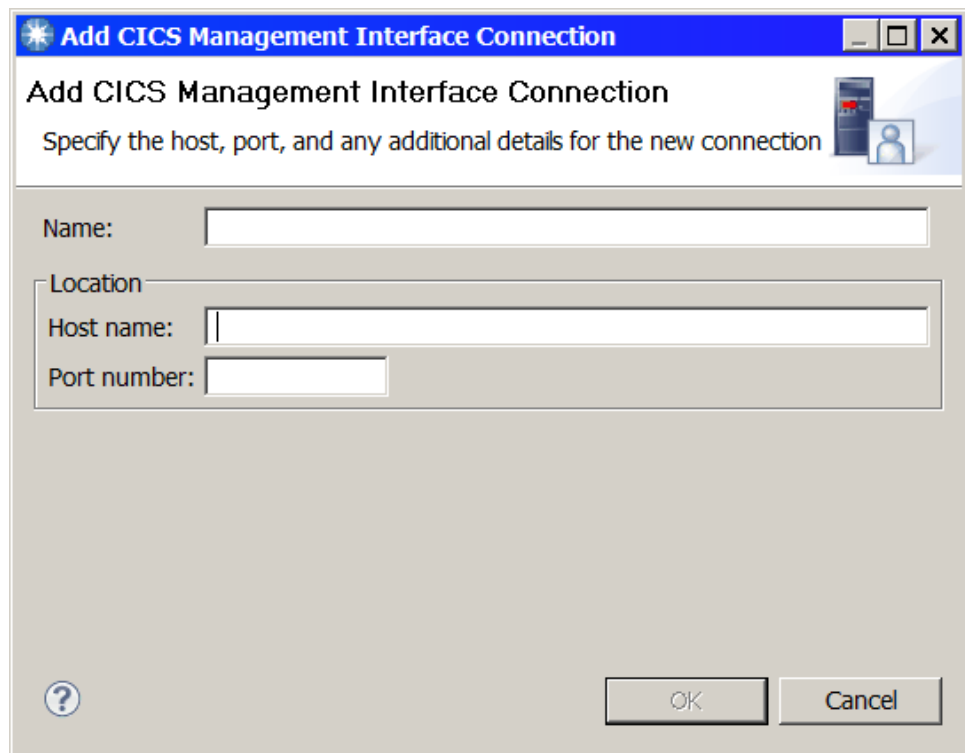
Add CICS Management Interface Connection

Add CICS Management Interface Connection

Specify the host, port, and any additional details for the new connection

Name:

Location

Host name:

Port number:

?

OK

Cancel